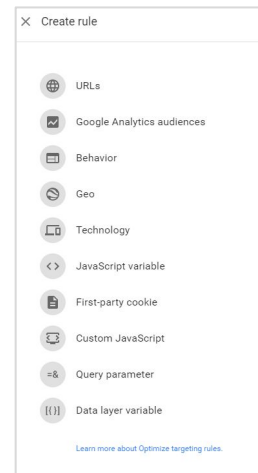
× Create rule

URLs

Google Analytics audiences

Behavior

Geo

Technology

JavaScript variable

First-party cookie

Custom JavaScript

Query parameter

Data layer variable

Learn more about Optimize targeting rules.